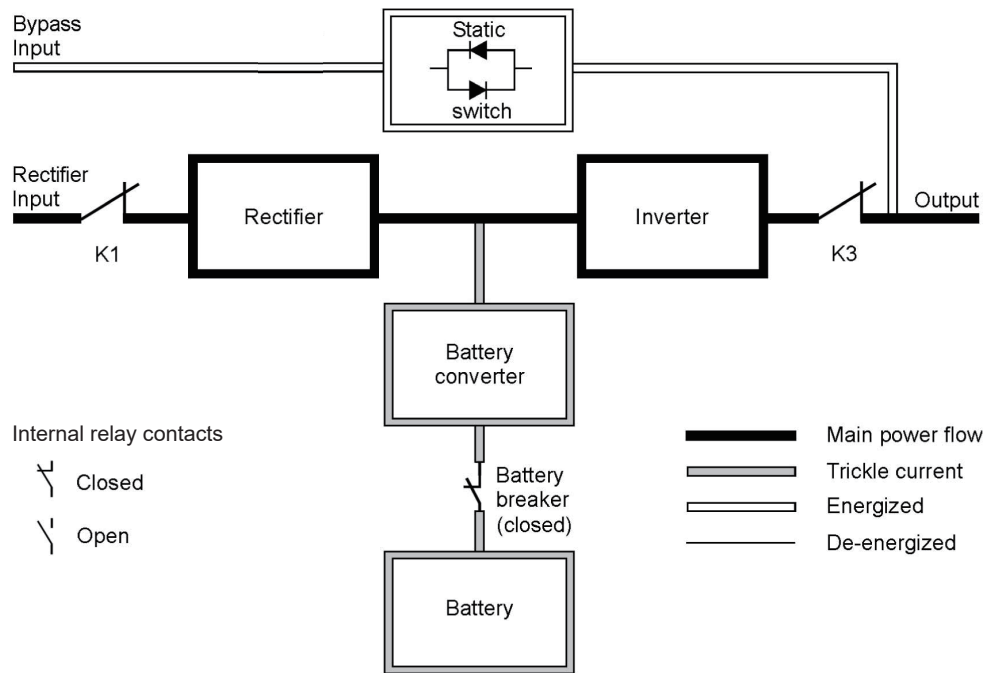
Bypass Input

Static

switch

Rectifier Input

K1

Rectifier

Inverter

K3

Output

Battery converter

Internal relay contacts

Closed

Open

Battery breaker (closed)

Battery

Main power flow

Trickle current

Energized

De-energized